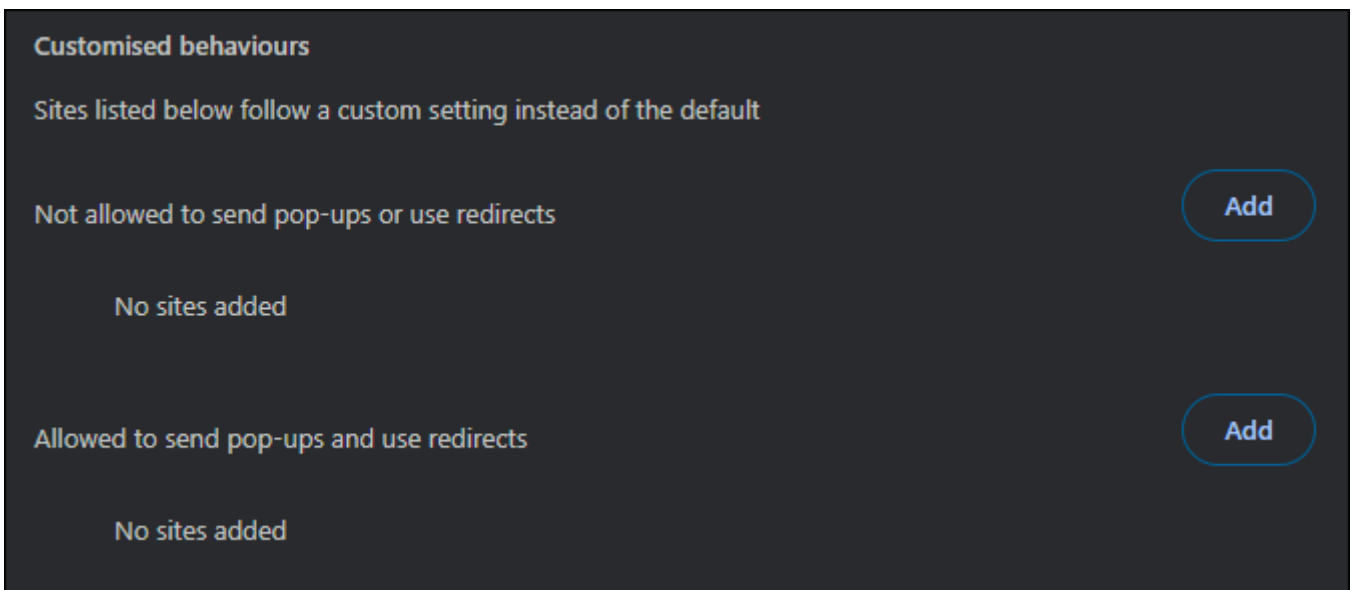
Customised behaviours

Sites listed below follow a custom setting instead of the default

Not allowed to send pop-ups or use redirects

Add

No sites added

Allowed to send pop-ups and use redirects

Add

No sites added